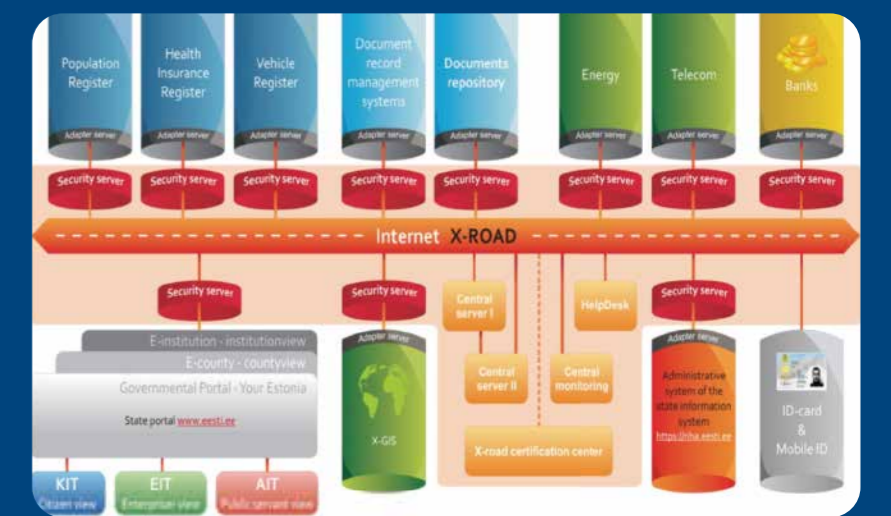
Population Register

Health Insurance Register

Vehicle Register

Document record management systems

Documents repository

Energy

Telecom

Banks

Adapter server

Adapter server

Adapter server

Adapter server

Adapter server

Adapter server

Adapter server

Adapter server

Security server

Security server

Security server

Security server

Security server

Security server

Security server

Security server

Internet X-ROAD

Security server

Security server

Central server I

HelpDesk

Security server

E-institution - institutionview

E-county - countyview

Governmental Portal - Your Estonia

State portal www.eesti.ee

Adapter server

X-GIS

Central server II

Central monitoring

X-road certification center

Adapter server

Administrative system of the state information system
https://riha.eesti.ee

ID-card & Mobile ID

KIT
Citizen view

EIT
Enterprise view

AIT
Public servant view